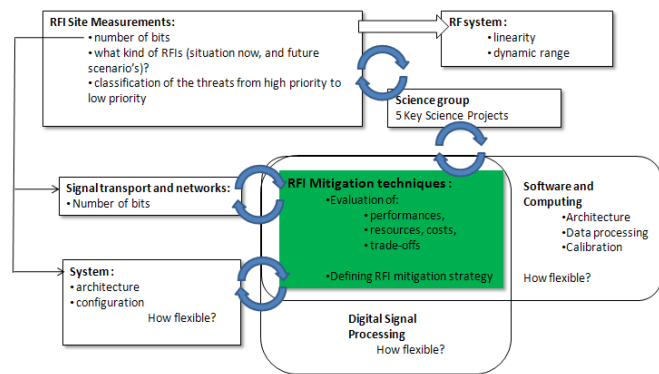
RFI Site Measurements:
• number of bits
• what kind of RFIs (situation now, and future scenario's)?
• classification of the threats from high priority to low priority

RF system :
• linearity
• dynamic range

Science group
5 Key Science Projects

Signal transport and networks:
• Number of bits

RFI Mitigation techniques :
•Evaluation of:
• performances,
• resources, costs,
• trade-offs
•Defining RFI mitigation strategy

Software and Computing
•Architecture
•Data processing
•Calibration
How flexible?

System :
• architecture
• configuration
How flexible?

Digital Signal Processing
How flexible?